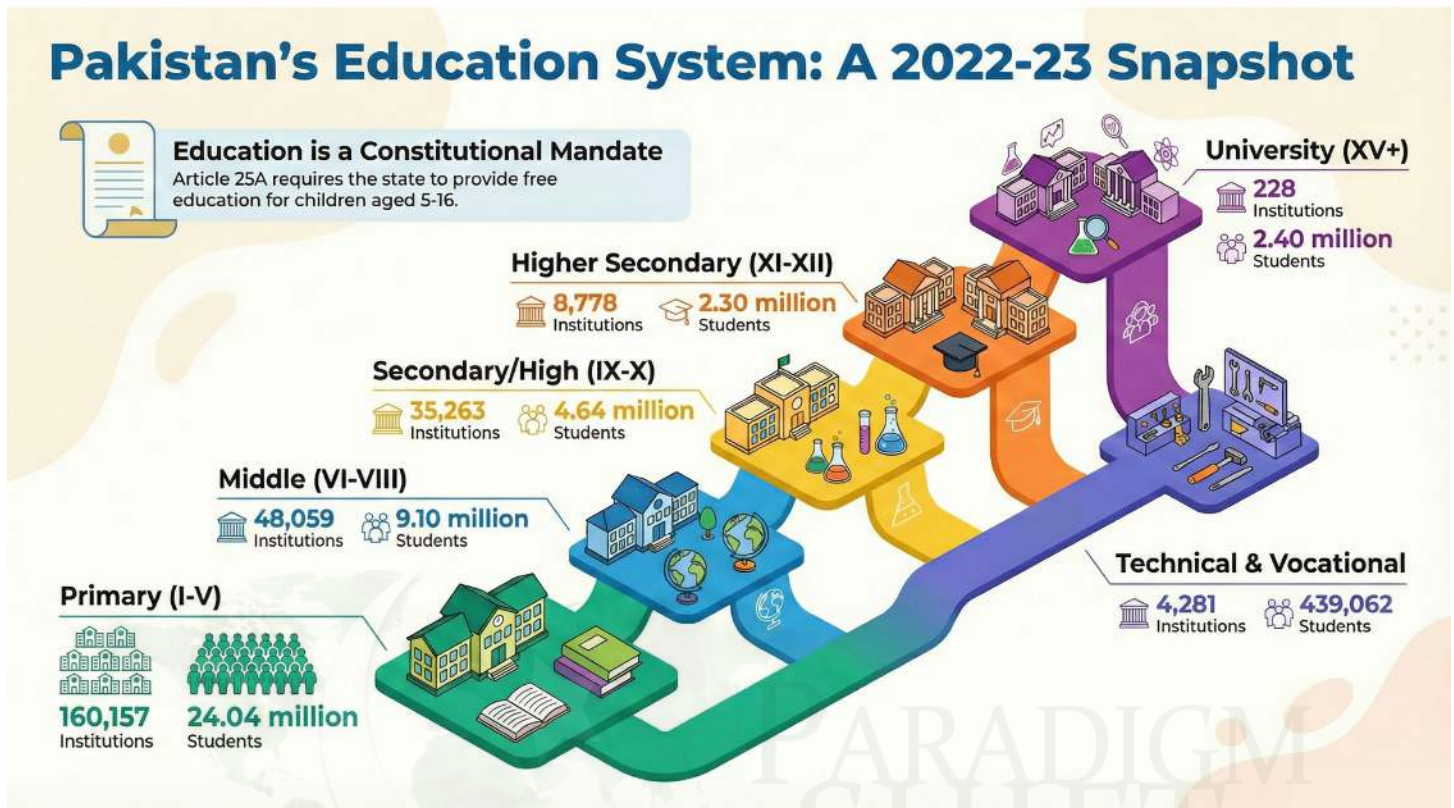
Pakistan's Education System: A 2022-23 Snapshot

Education is a Constitutional Mandate
Article 25A requires the state to provide free education for children aged 5-16.

University (XV+)
228
Institutions
2.40 million
Students

Higher Secondary (XI-XII)
8,778
Institutions
2.30 million
Students

Secondary/High (IX-X)
35,263
Institutions
4.64 million
Students

Middle (VI-VIII)
48,059
Institutions
9.10 million
Students

Technical & Vocational
4,281
Institutions
439,062
Students

Primary (I-V)
160,157
Institutions
24.04 million
Students

PARADIGM